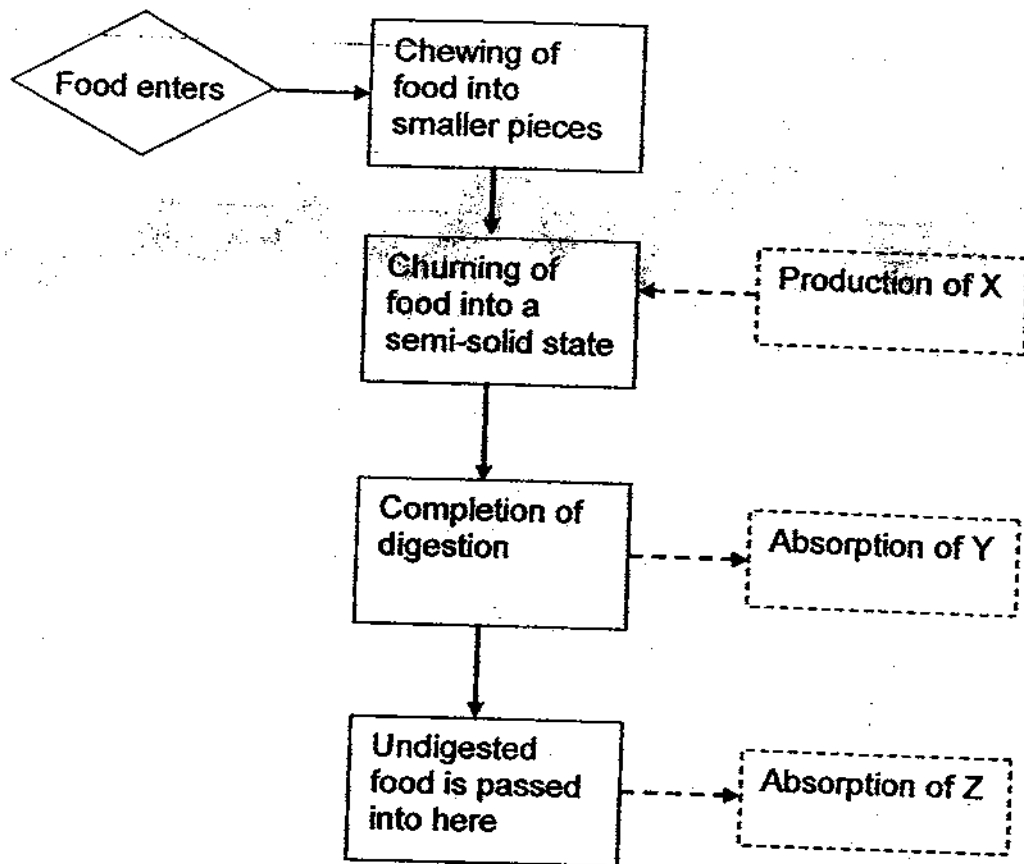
Food enters

Chewing of food into smaller pieces

Churning of food into a semi-solid state

Production of X

Completion of digestion

Absorption of Y

Undigested food is passed into here

Absorption of Z